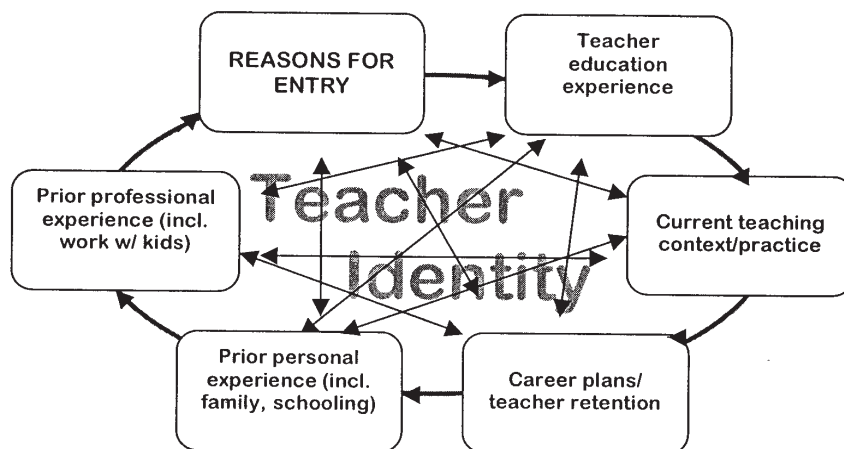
REASONS FOR ENTRY

Teacher education experience

Current teaching context/practice

Career plans/ teacher retention

Prior personal experience (incl. family, schooling)

Prior professional experience (incl. work w/ kids)

Teacher Identity